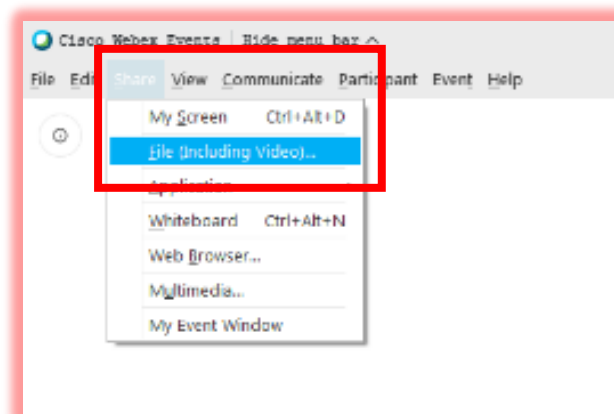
Cisco Webex Events | Hide menu bar ^

File Edit Share View Communicate Participant Event Help

My Screen Ctrl+Alt+D
File (Including Video)...
Application
Whiteboard Ctrl+Alt+N
Web Browser...
Multimedia...
My Event Window